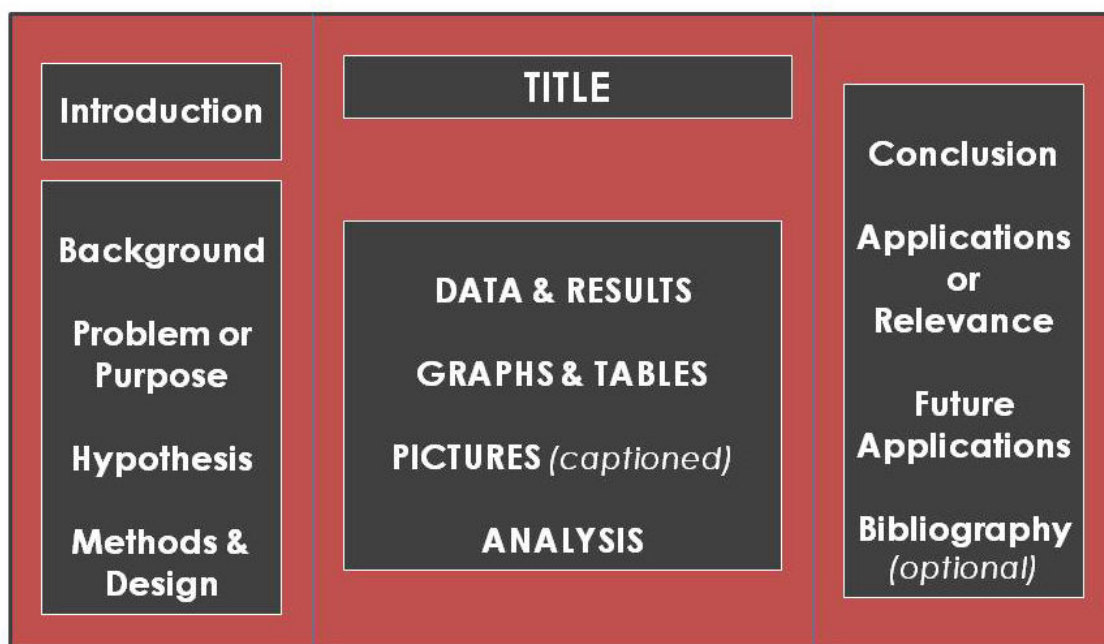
Introduction

Background

Problem or Purpose

Hypothesis

Methods & Design

TITLE

DATA & RESULTS

GRAPHS & TABLES

PICTURES *(captioned)*

ANALYSIS

Conclusion

Applications or Relevance

Future Applications

Bibliography *(optional)*